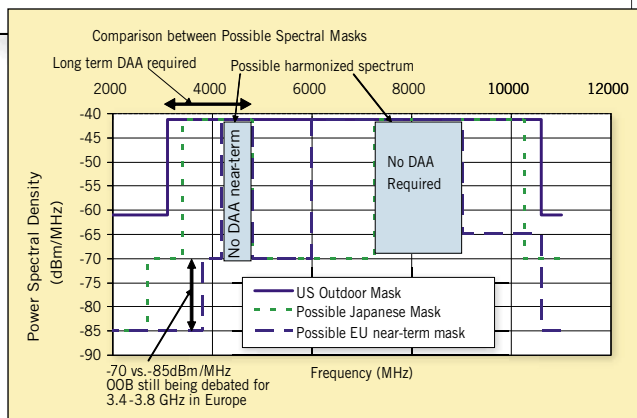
Comparison between Possible Spectral Masks

Long term DAA required

Possible harmonized spectrum

2000
4000
6000
8000
10000
12000

-40
-45
-50
-55
-60
-65
-70
-75
-80
-85
-90

Power Spectral Density (dBm/MHz)

No DAA near-term

No DAA Required

US Outdoor Mask
Possible Japanese Mask
Possible EU near-term mask

-70 vs.-85dBm/MHz OOB still being debated for 3.4-3.8 GHz in Europe

Frequency (MHz)